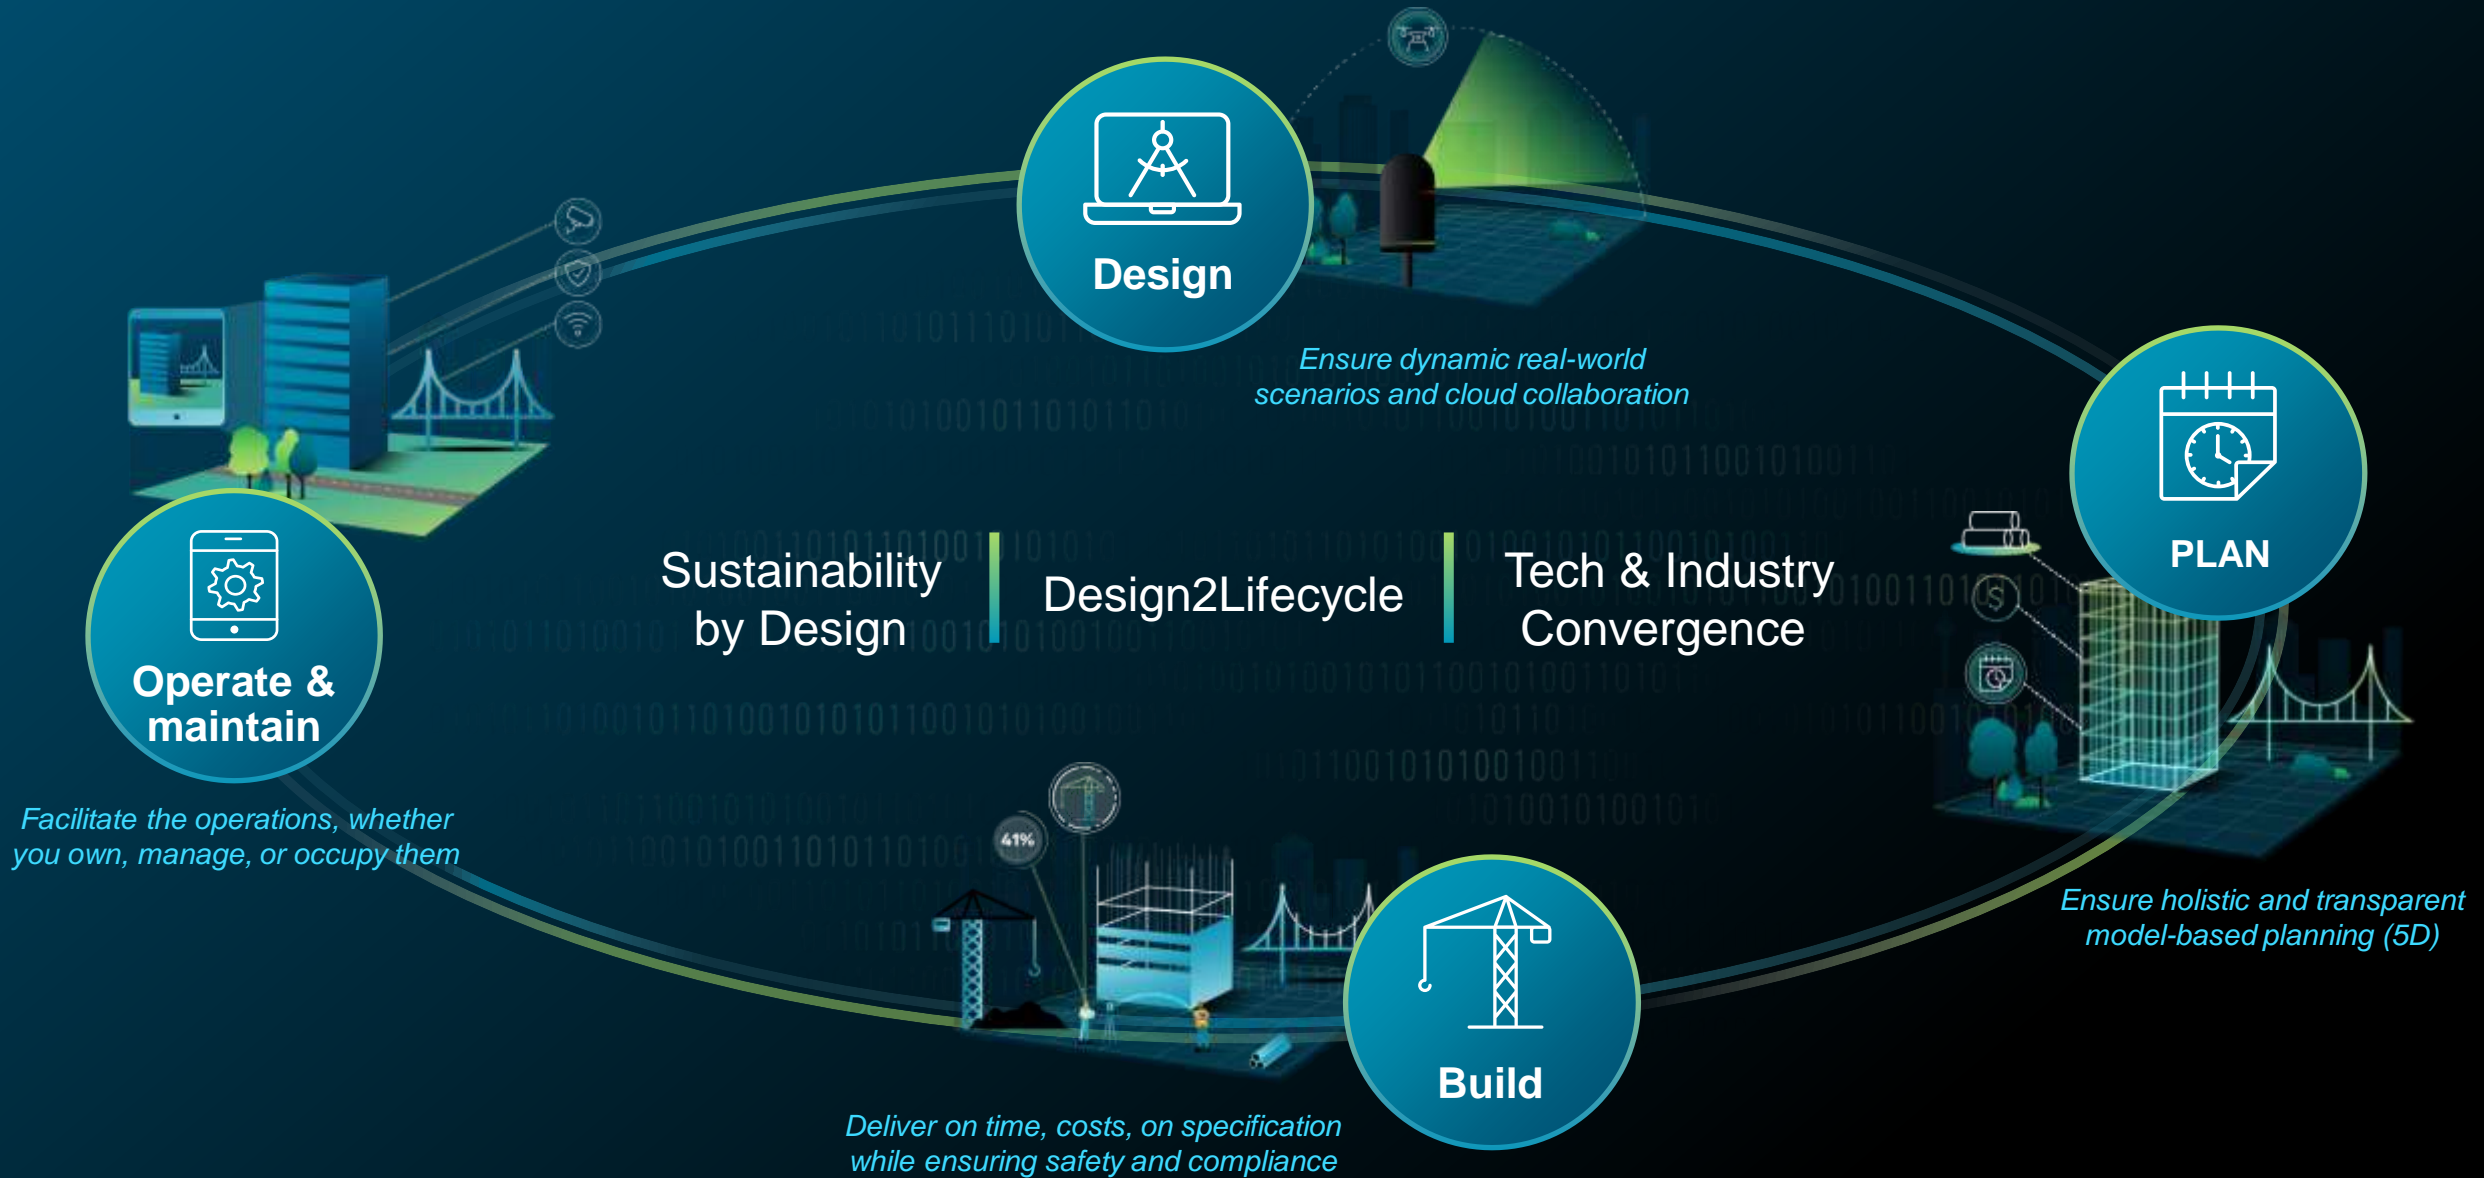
Design

Ensure dynamic real-world scenarios and cloud collaboration

PLAN

Ensure holistic and transparent model-based planning (5D)

Sustainability by Design

Design2Lifecycle

Tech & Industry Convergence

Operate & maintain

Facilitate the operations, whether you own, manage, or occupy them

41%

Build

Deliver on time, costs, on specification while ensuring safety and compliance